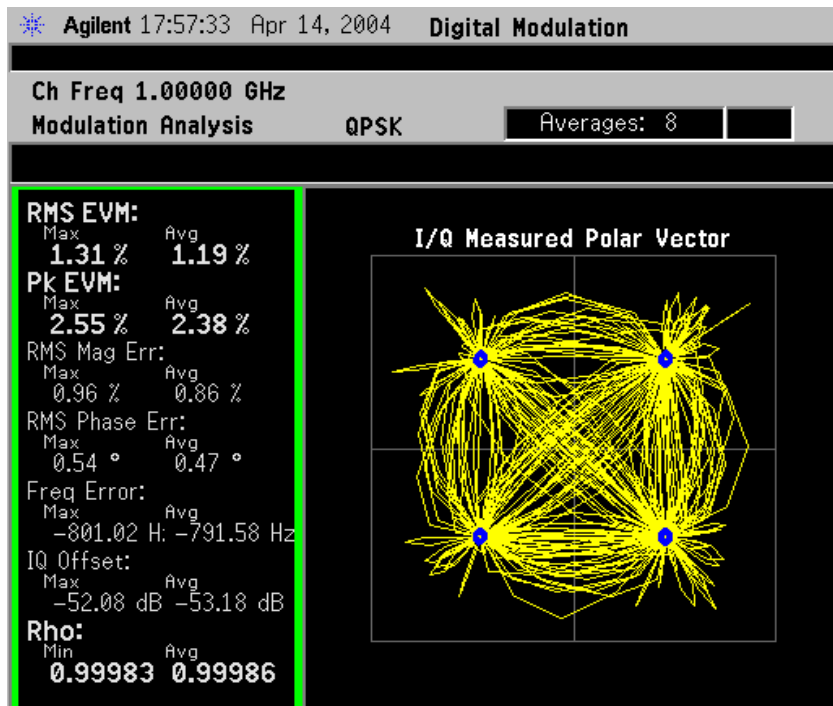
Agilent 17:57:33 Apr 14, 2004 Digital Modulation

Ch Freq 1.00000 GHz
Modulation Analysis QPSK Averages: 8

RMS EVM:
Max Avg
1.31 % 1.19 %
Pk EVM:
Max Avg
2.55 % 2.38 %
RMS Mag Err:
Max Avg
0.96 % 0.86 %
RMS Phase Err:
Max Avg
0.54 ° 0.47 °
Freq Error:
Max Avg
−801.02 H: −791.58 Hz
IQ Offset:
Max Avg
−52.08 dB −53.18 dB
Rho:
Min Avg
0.99983 0.99986

I/Q Measured Polar Vector